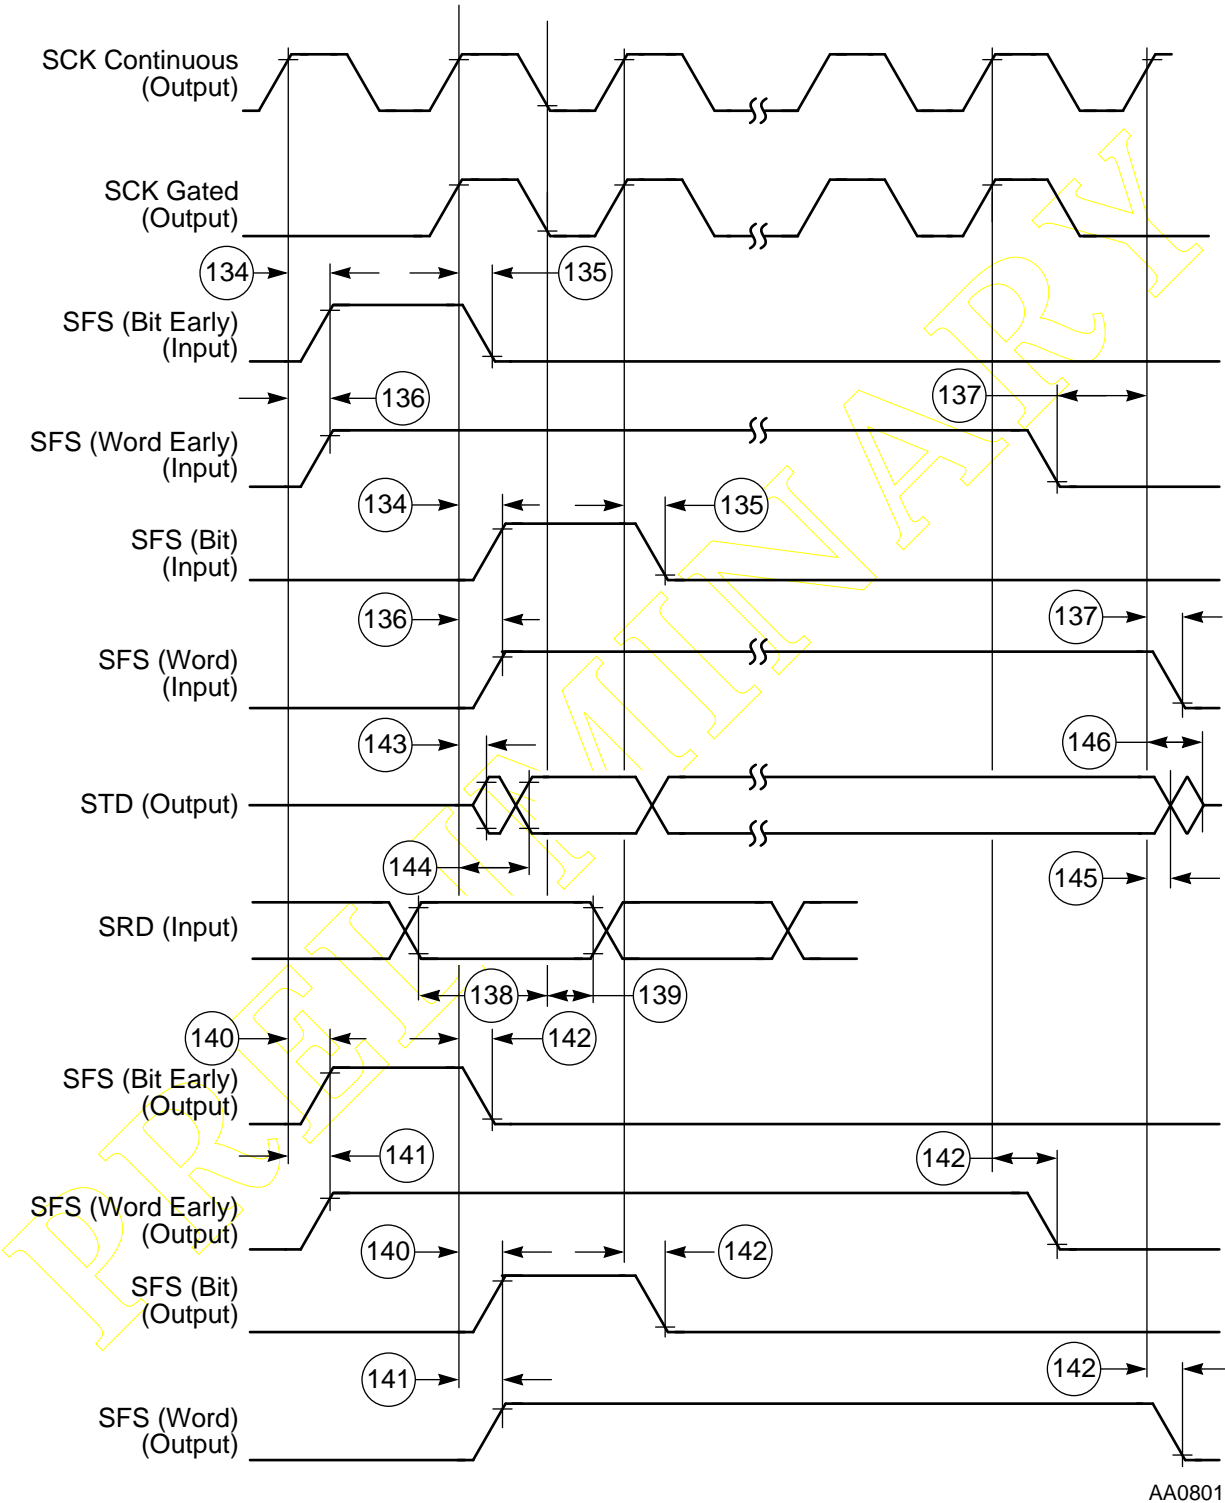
SCK Continuous (Output)

SCK Gated (Output)

134

135

SFS (Bit Early) (Input)

136

137

SFS (Word Early) (Input)

134

135

SFS (Bit) (Input)

136

137

SFS (Word) (Input)

143

146

STD (Output)

144

145

SRD (Input)

138

139

140

142

SFS (Bit Early) (Output)

141

142

SFS (Word Early) (Output)

140

142

SFS (Bit) (Output)

141

142

SFS (Word) (Output)

AA0801

PRELIMINARY